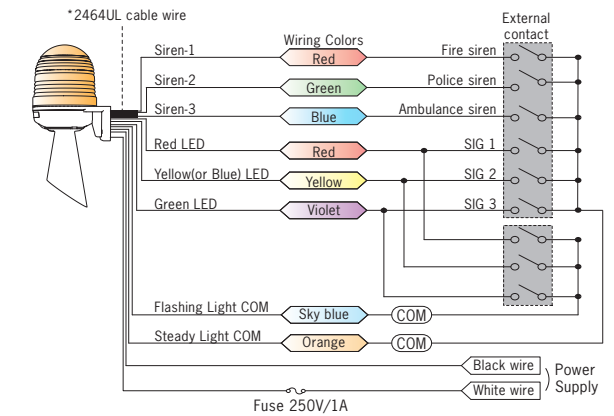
*2464UL cable wire

External contact

Wiring Colors

Siren-1 Red Fire siren

Siren-2 Green Police siren

Siren-3 Blue Ambulance siren

Red LED Red SIG 1

Yellow(or Blue) LED Yellow SIG 2

Green LED Violet SIG 3

Flashing Light COM Sky blue COM

Steady Light COM Orange COM

Black wire

White wire

Power Supply

Fuse 250V/1A